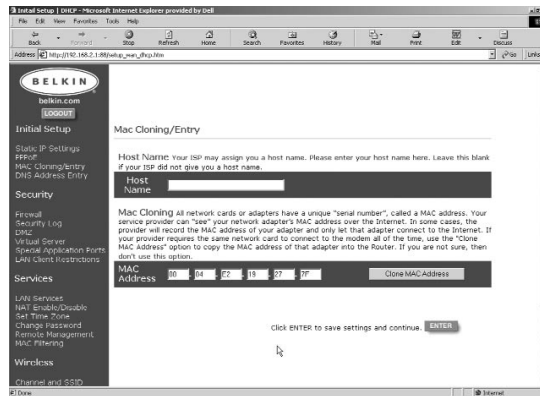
Initial Setup | DHCP - Microsoft Internet Explorer provided by Dell

File Edit View Favorites Tools Help

Back Forward Stop Refresh Home Search Favorites History Mail Print Edit Discuss

Address http://192.168.2.1:88/setup_wan_dhcp.htm

Go Links

BELKIN
belkin.com
LOGOUT

Initial Setup
Static IP Settings
PPPoE
MAC Cloning/Entry
DNS Address Entry

Security
Firewall
Security Log
DMZ
Virtual Server
Special Application Ports
LAN Client Restrictions

Services
LAN Services
NAT Enable/Disable
Set Time Zone
Change Password
Remote Management
MAC Filtering

Wireless
Channel and SSID

Mac Cloning/Entry

Host Name Your ISP may assign you a host name. Please enter your host name here. Leave this blank if your ISP did not give you a host name.

Host Name

Mac Cloning All network cards or adapters have a unique "serial number", called a MAC address. Your service provider can "see" your network adapter's MAC address over the Internet. In some cases, the provider will record the MAC address of your adapter and only let that adapter connect to the Internet. If your provider requires the same network card to connect to the modem all of the time, use the "Clone MAC Address" option to copy the MAC address of that adapter into the Router. If you are not sure, then don't use this option.

MAC Address 00 - 04 - E2 - 19 - 27 - 7F

Clone MAC Address

Click ENTER to save settings and continue. ENTER

Done

Internet